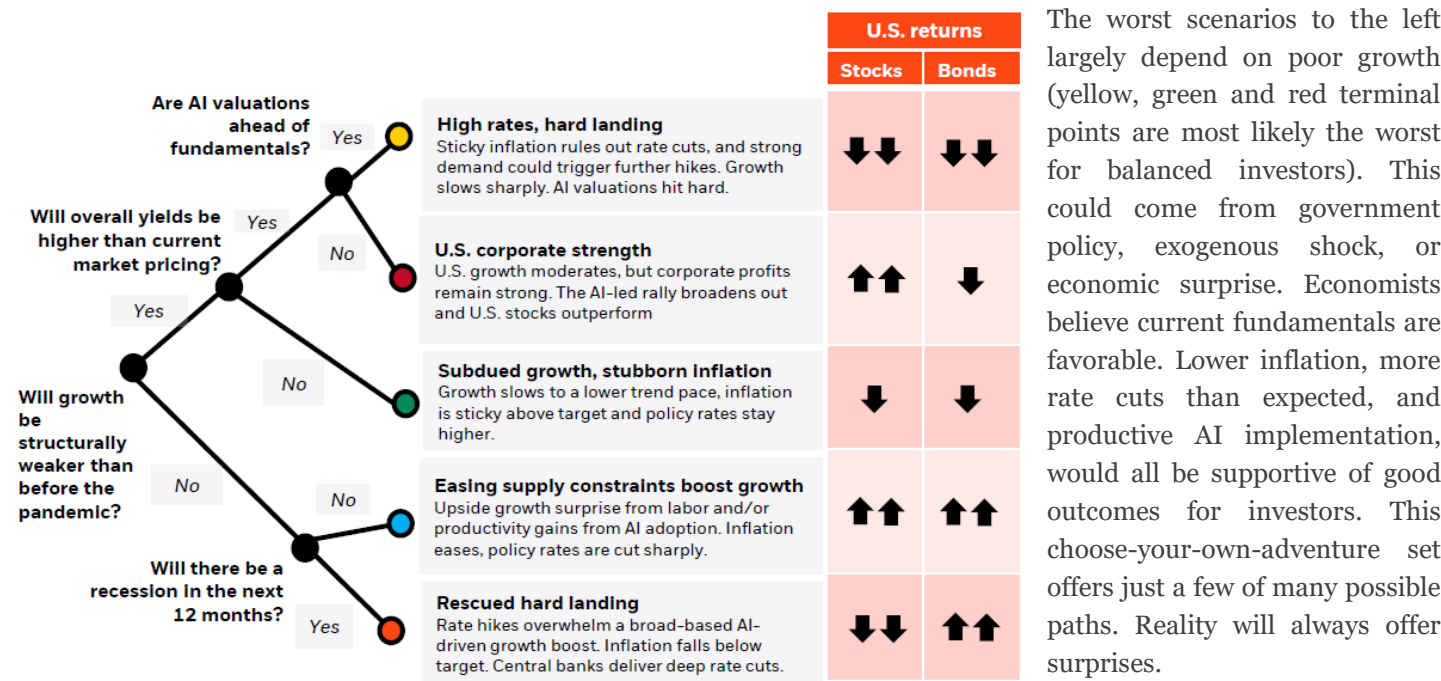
Are AI valuations ahead of fundamentals?

Yes

Will overall yields be higher than current market pricing?

Yes

No

Yes

No

Will growth be structurally weaker than before the pandemic?

No

No

Will there be a recession in the next 12 months?

Yes

| | U.S. returns | |
|---|---|---|
| | Stocks | Bonds |
| **High rates, hard landing** Sticky inflation rules out rate cuts, and strong demand could trigger further hikes. Growth slows sharply. AI valuations hit hard. | ⬇⬇ | ⬇⬇ |
| **U.S. corporate strength** U.S. growth moderates, but corporate profits remain strong. The AI-led rally broadens out and U.S. stocks outperform | ⬆⬆ | ⬇ |
| **Subdued growth, stubborn inflation** Growth slows to a lower trend pace, inflation is sticky above target and policy rates stay higher. | ⬇ | ⬇ |
| **Easing supply constraints boost growth** Upside growth surprise from labor and/or productivity gains from AI adoption. Inflation eases, policy rates are cut sharply. | ⬆⬆ | ⬆⬆ |
| **Rescued hard landing** Rate hikes overwhelm a broad-based AI-driven growth boost. Inflation falls below target. Central banks deliver deep rate cuts. | ⬇⬇ | ⬆⬆ |

The worst scenarios to the left largely depend on poor growth (yellow, green and red terminal points are most likely the worst for balanced investors). This could come from government policy, exogenous shock, or economic surprise. Economists believe current fundamentals are favorable. Lower inflation, more rate cuts than expected, and productive AI implementation, would all be supportive of good outcomes for investors. This choose-your-own-adventure set offers just a few of many possible paths. Reality will always offer surprises.